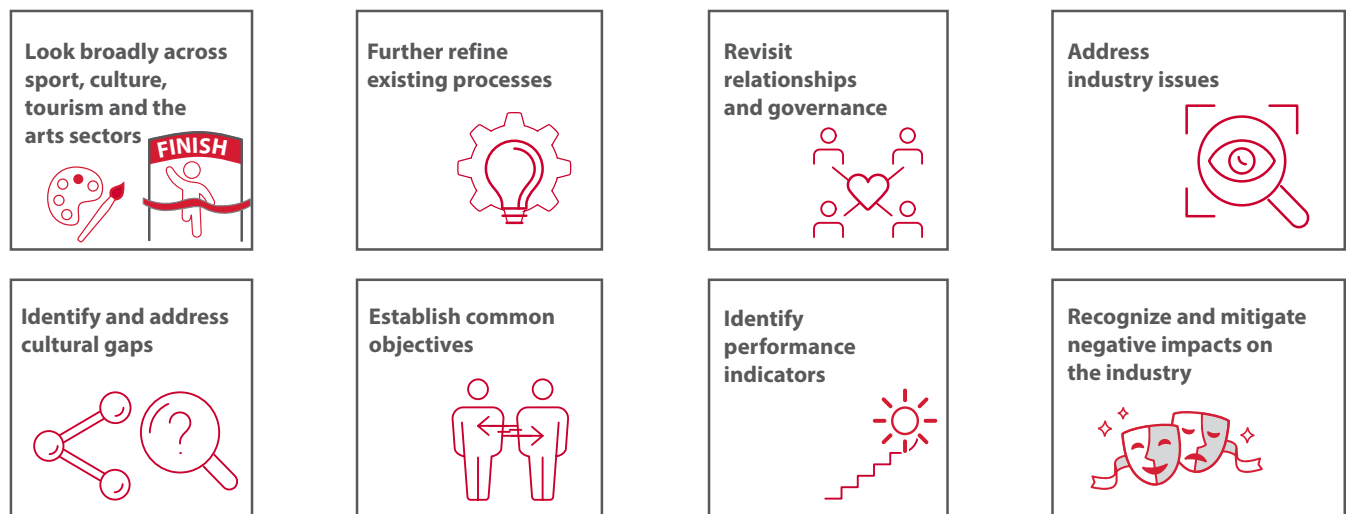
Look broadly across sport, culture, tourism and the arts sectors

FINISH

Further refine existing processes

Revisit relationships and governance

Address industry issues

Identify and address cultural gaps

Establish common objectives

Identify performance indicators

Recognize and mitigate negative impacts on the industry